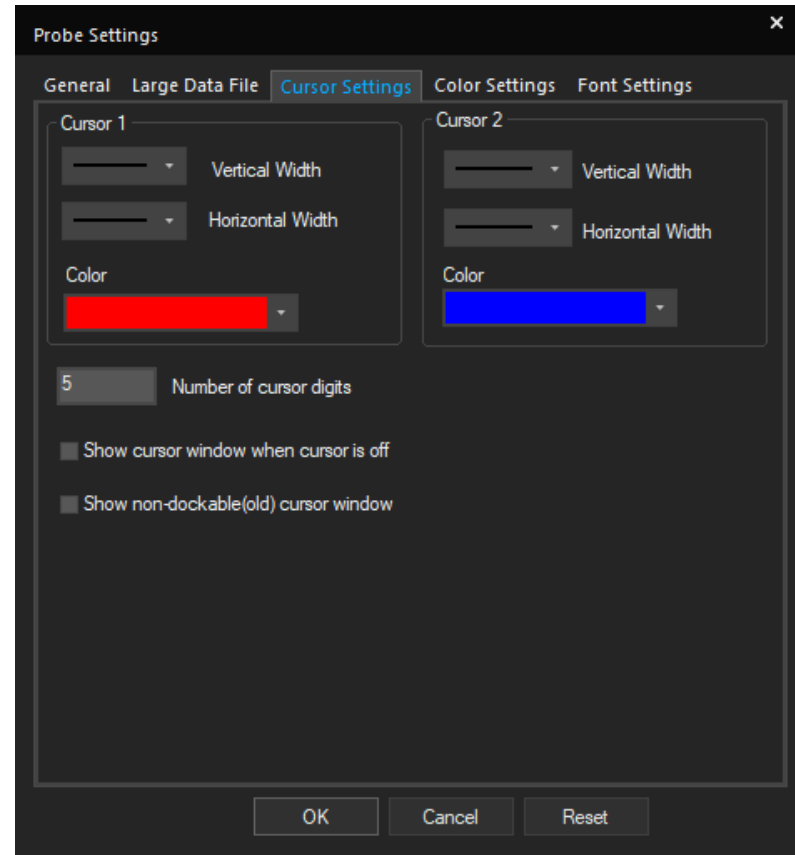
Probe Settings
×

General Large Data File Cursor Settings Color Settings Font Settings

Cursor 1
Vertical Width
Horizontal Width
Color

Cursor 2
Vertical Width
Horizontal Width
Color

5 Number of cursor digits

Show cursor window when cursor is off

Show non-dockable(old) cursor window

OK Cancel Reset